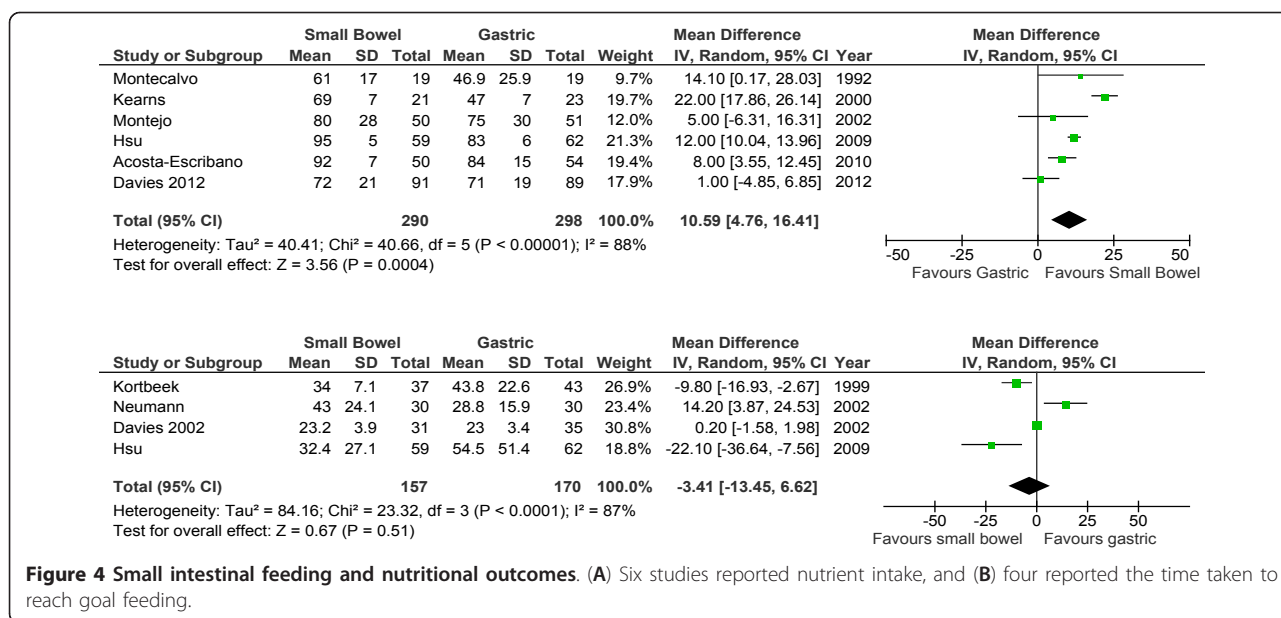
| Study or Subgroup | Small Bowel Mean | Small Bowel SD | Small Bowel Total | Gastric Mean | Gastric SD | Gastric Total | Weight | Mean Difference IV, Random, 95% CI | Year |
|---|---|---|---|---|---|---|---|---|---|
| Montecalvo | 61 | 17 | 19 | 46.9 | 25.9 | 19 | 9.7% | 14.10 [0.17, 28.03] | 1992 |
| Kearns | 69 | 7 | 21 | 47 | 7 | 23 | 19.7% | 22.00 [17.86, 26.14] | 2000 |
| Montejo | 80 | 28 | 50 | 75 | 30 | 51 | 12.0% | 5.00 [-6.31, 16.31] | 2002 |
| Hsu | 95 | 5 | 59 | 83 | 6 | 62 | 21.3% | 12.00 [10.04, 13.96] | 2009 |
| Acosta-Escribano | 92 | 7 | 50 | 84 | 15 | 54 | 19.4% | 8.00 [3.55, 12.45] | 2010 |
| Davies 2012 | 72 | 21 | 91 | 71 | 19 | 89 | 17.9% | 1.00 [-4.85, 6.85] | 2012 |
| **Total (95% CI)** | | | **290** | | | **298** | **100.0%** | **10.59 [4.76, 16.41]** | |

Heterogeneity: Tau² = 40.41; Chi² = 40.66, df = 5 (P < 0.00001); I² = 88%
Test for overall effect: Z = 3.56 (P = 0.0004)

Mean Difference
IV, Random, 95% CI
-50 -25 0 25 50
Favours Gastric Favours Small Bowel

| Study or Subgroup | Small Bowel Mean | Small Bowel SD | Small Bowel Total | Gastric Mean | Gastric SD | Gastric Total | Weight | Mean Difference IV, Random, 95% CI | Year |
|---|---|---|---|---|---|---|---|---|---|
| Kortbeek | 34 | 7.1 | 37 | 43.8 | 22.6 | 43 | 26.9% | -9.80 [-16.93, -2.67] | 1999 |
| Neumann | 43 | 24.1 | 30 | 28.8 | 15.9 | 30 | 23.4% | 14.20 [3.87, 24.53] | 2002 |
| Davies 2002 | 23.2 | 3.9 | 31 | 23 | 3.4 | 35 | 30.8% | 0.20 [-1.58, 1.98] | 2002 |
| Hsu | 32.4 | 27.1 | 59 | 54.5 | 51.4 | 62 | 18.8% | -22.10 [-36.64, -7.56] | 2009 |
| **Total (95% CI)** | | | **157** | | | **170** | **100.0%** | **-3.41 [-13.45, 6.62]** | |

Heterogeneity: Tau² = 84.16; Chi² = 23.32, df = 3 (P < 0.0001); I² = 87%
Test for overall effect: Z = 0.67 (P = 0.51)

Mean Difference
IV, Random, 95% CI
-50 -25 0 25 50
Favours small bowel Favours gastric

**Figure 4 Small intestinal feeding and nutritional outcomes**. (**A**) Six studies reported nutrient intake, and (**B**) four reported the time taken to reach goal feeding.